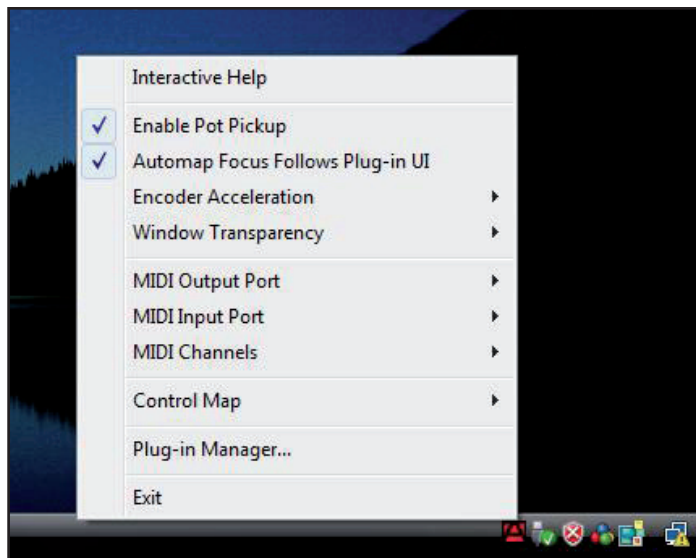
Interactive Help

✓ Enable Pot Pickup
✓ Automap Focus Follows Plug-in UI
Encoder Acceleration
Window Transparency

MIDI Output Port
MIDI Input Port
MIDI Channels

Control Map

Plug-in Manager...

Exit